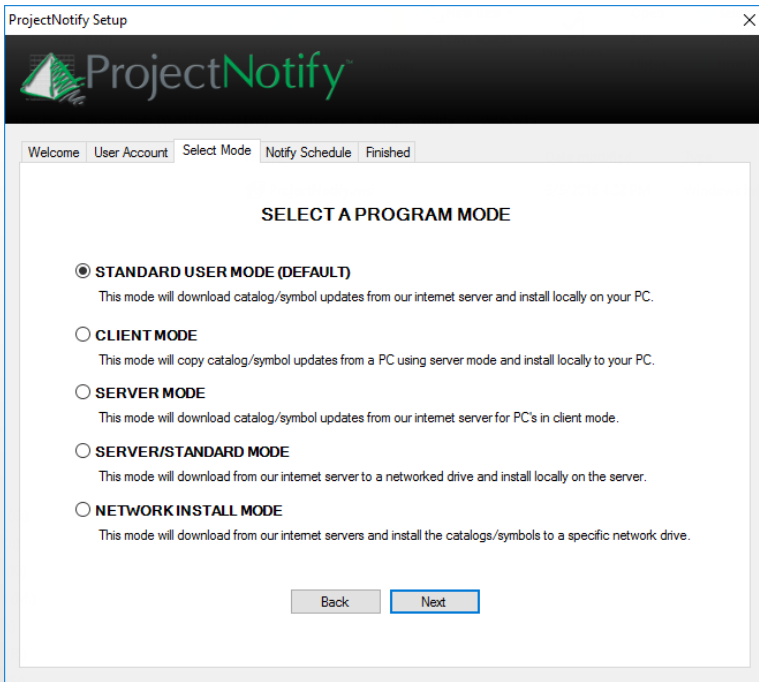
ProjectNotify Setup

×

ProjectNotify™

Welcome User Account Select Mode Notify Schedule Finished

SELECT A PROGRAM MODE

STANDARD USER MODE (DEFAULT)
This mode will download catalog/symbol updates from our internet server and install locally on your PC.

CLIENT MODE
This mode will copy catalog/symbol updates from a PC using server mode and install locally to your PC.

SERVER MODE
This mode will download catalog/symbol updates from our internet server for PC's in client mode.

SERVER/STANDARD MODE
This mode will download from our internet server to a networked drive and install locally on the server.

NETWORK INSTALL MODE
This mode will download from our internet servers and install the catalogs/symbols to a specific network drive.

Back Next